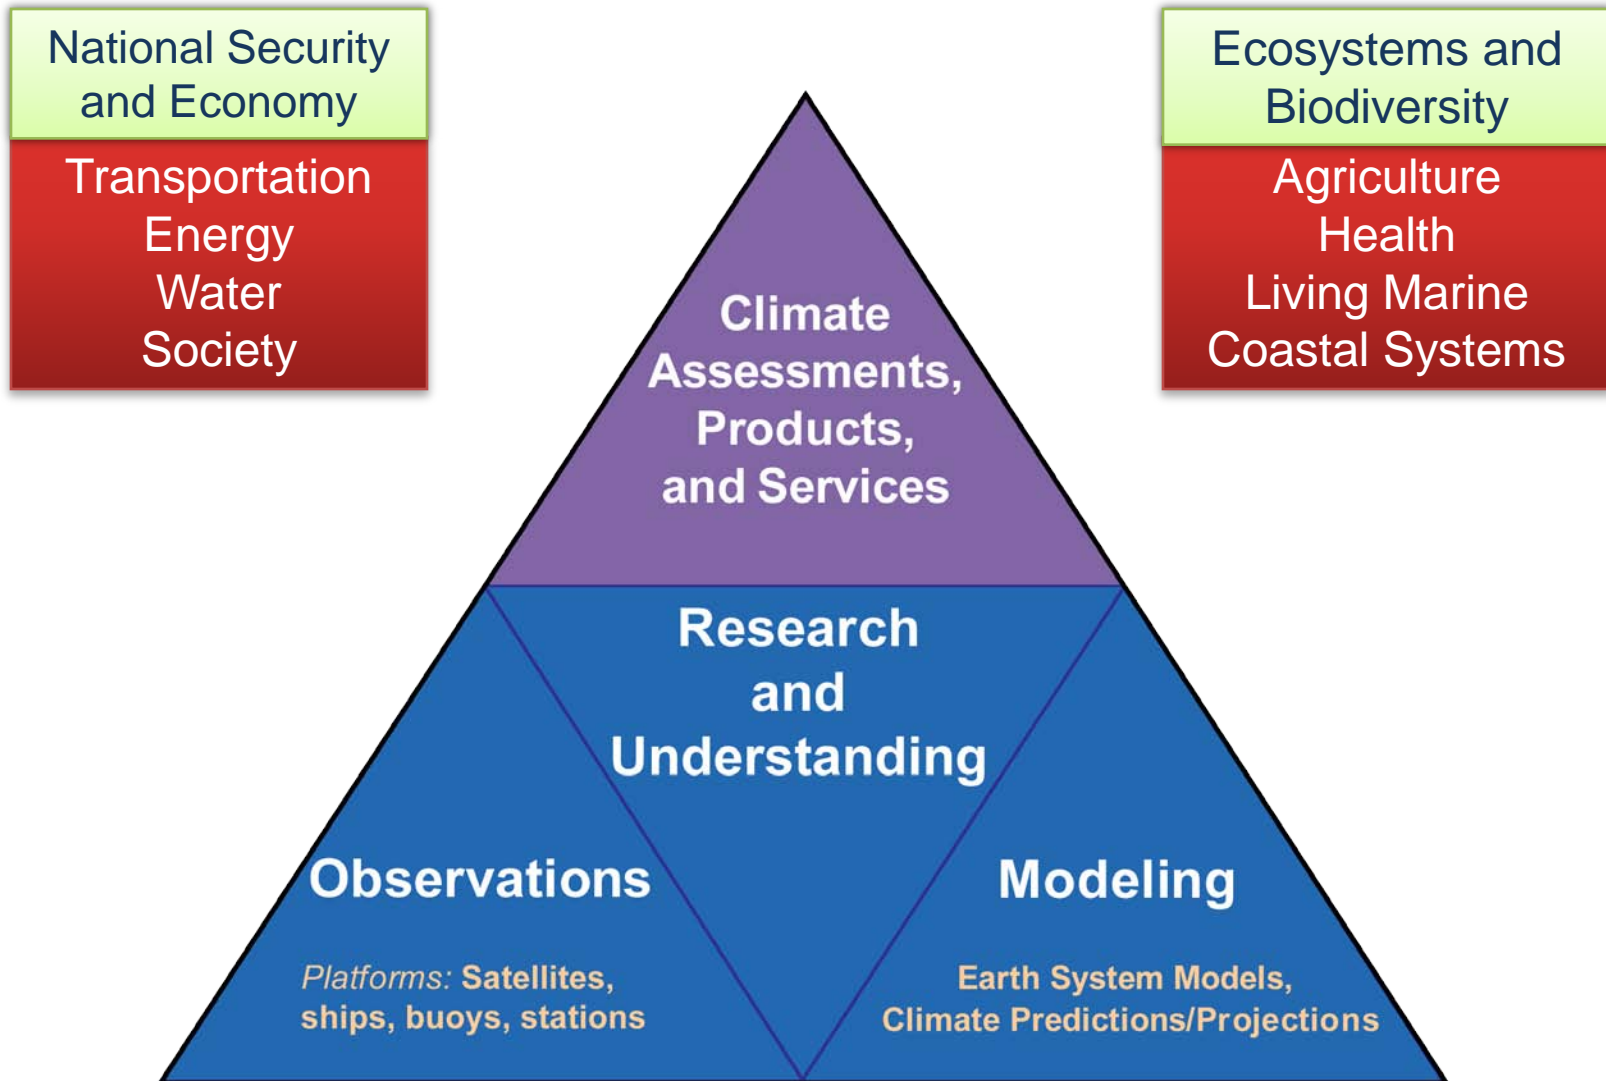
National Security and Economy

Transportation
Energy
Water
Society

Ecosystems and Biodiversity

Agriculture
Health
Living Marine
Coastal Systems

Climate Assessments, Products, and Services

Research and Understanding

Observations

*Platforms:* Satellites, ships, buoys, stations

Modeling

Earth System Models, Climate Predictions/Projections